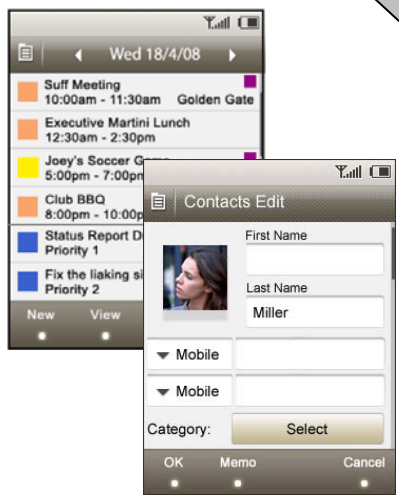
Wed 18/4/08

Suff Meeting
10:00am - 11:30am Golden Gate

Executive Martini Lunch
12:30am - 2:30pm

Joey's Soccer G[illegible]
5:00pm - 7:00p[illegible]

Club BBQ
8:00pm - 10:00p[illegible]

Status Report D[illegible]
Priority 1

Fix the liaking si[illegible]
Priority 2

New View

Contacts Edit

First Name

Last Name

Miller

Mobile

Mobile

Category: Select

OK Memo Cancel